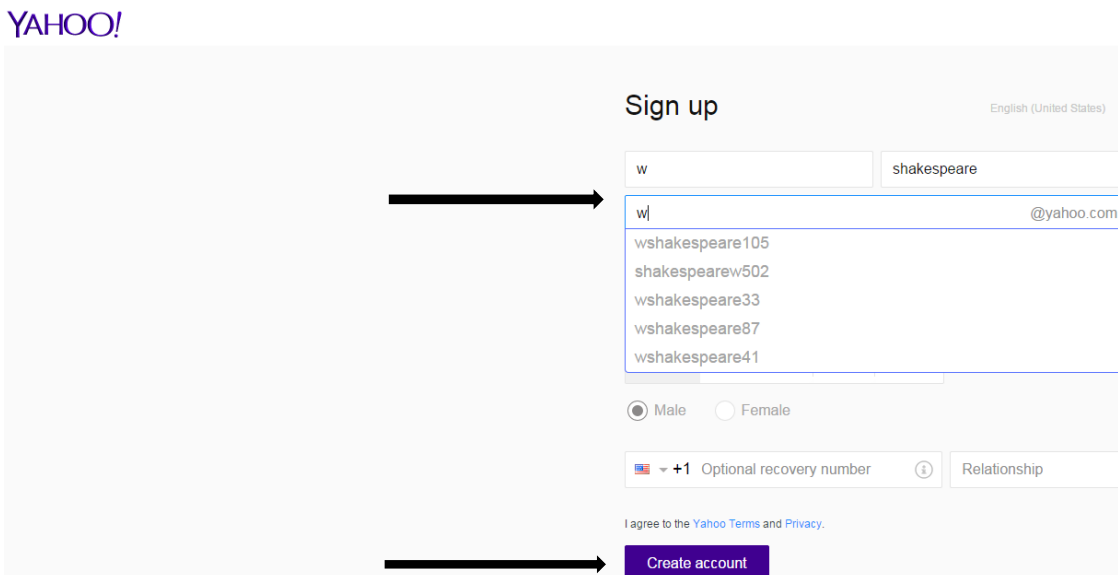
YAHOO!

Sign up

English (United States)

w

shakespeare

w

@yahoo.com

wshakespeare105

shakespearew502

wshakespeare33

wshakespeare87

wshakespeare41

Male Female

+1 Optional recovery number

Relationship

I agree to the Yahoo Terms and Privacy.

Create account